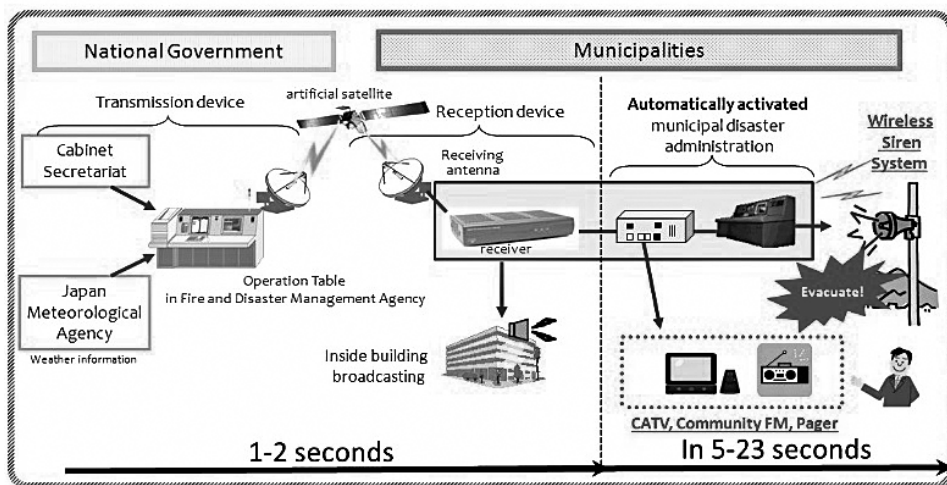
National Government

Municipalities

Transmission device

artificial satellite

Reception device

Automatically activated municipal disaster administration

Wireless Siren System

Cabinet Secretariat

Receiving antenna

receiver

Operation Table in Fire and Disaster Management Agency

Japan Meteorological Agency

Weather information

Evacuate!

Inside building broadcasting

CATV, Community FM, Pager

1-2 seconds

In 5-23 seconds